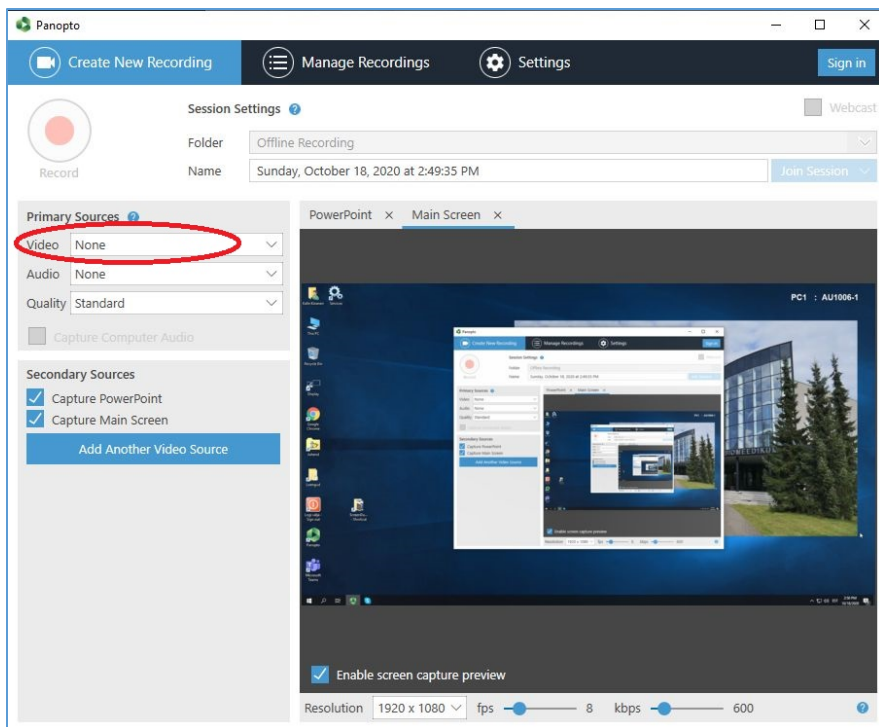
Panopto

Create New Recording

Manage Recordings

Settings

Sign in

Record

Session Settings

Webcast

Folder Offline Recording

Name Sunday, October 18, 2020 at 2:49:35 PM

Join Session

Primary Sources

Video None

Audio None

Quality Standard

Capture Computer Audio

Secondary Sources

Capture PowerPoint

Capture Main Screen

Add Another Video Source

PowerPoint ×

Main Screen ×

PC1 : AU1006-1

Enable screen capture preview

Resolution 1920 x 1080

fps 8

kbps 600